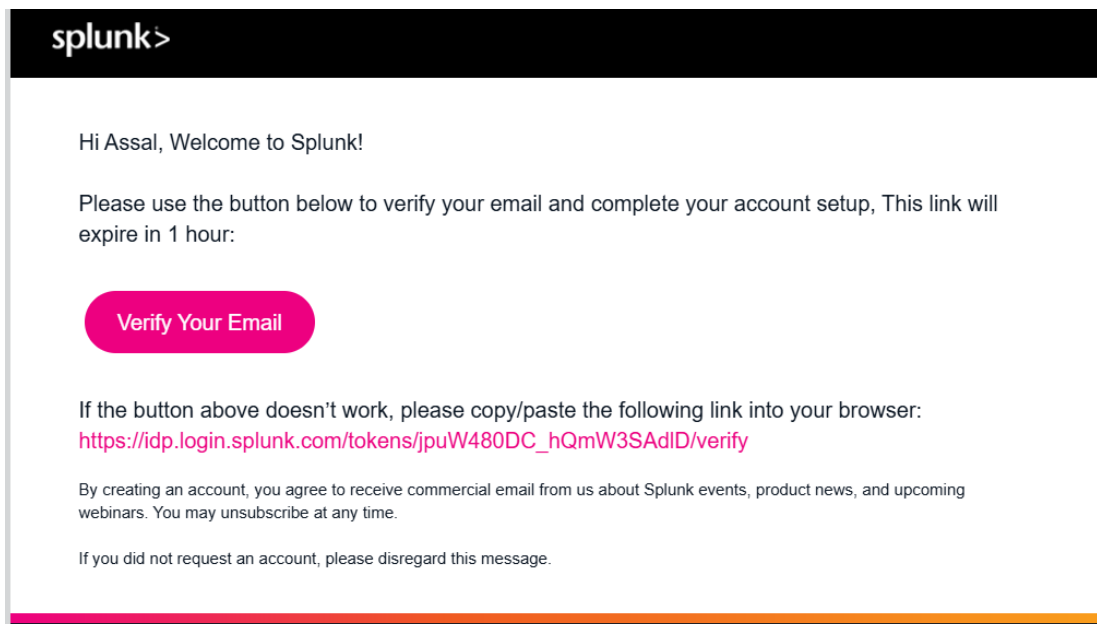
splunk>

Hi Assal, Welcome to Splunk!

Please use the button below to verify your email and complete your account setup, This link will expire in 1 hour:

Verify Your Email

If the button above doesn’t work, please copy/paste the following link into your browser: https://idp.login.splunk.com/tokens/jpuW480DC_hQmW3SAdlD/verify

By creating an account, you agree to receive commercial email from us about Splunk events, product news, and upcoming webinars. You may unsubscribe at any time.

If you did not request an account, please disregard this message.